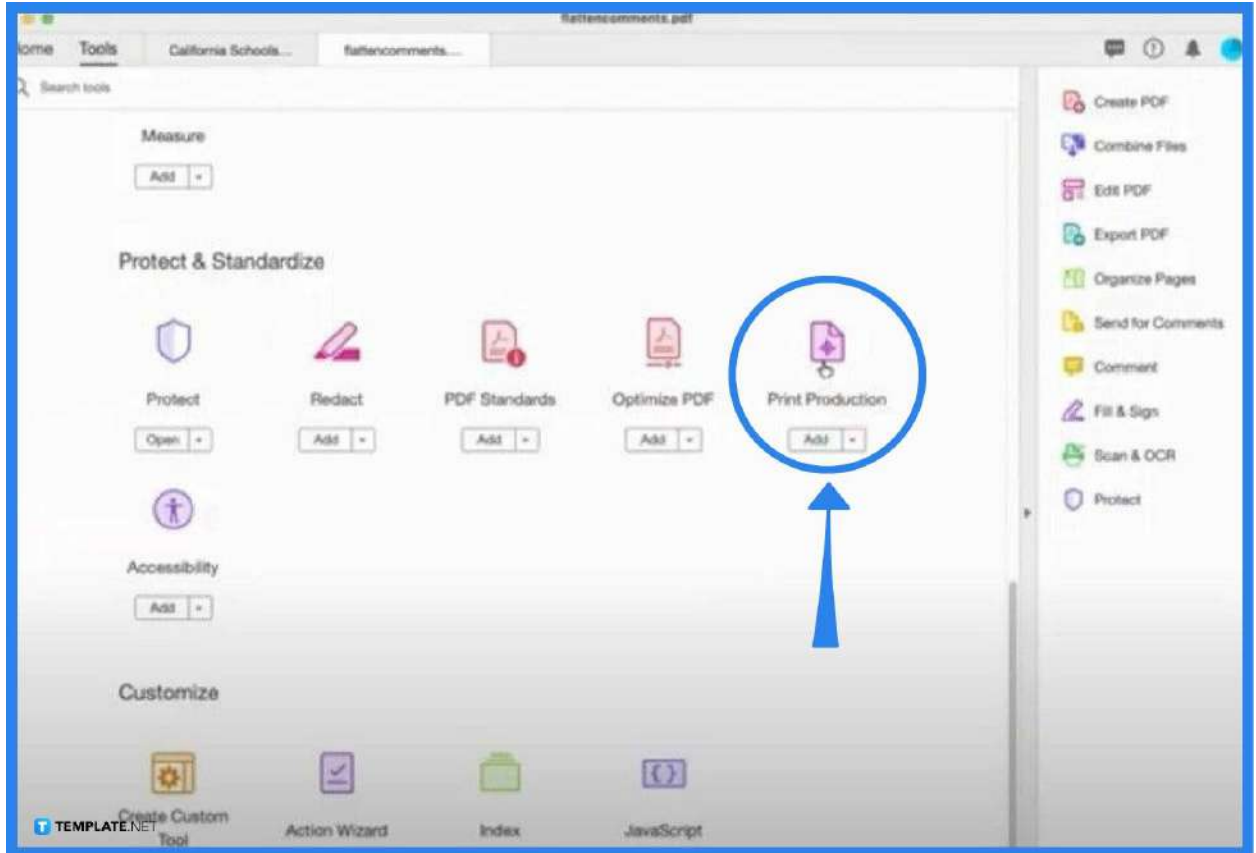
flattencomments.pdf

ome Tools California Schools... flattencomments....

Search tools

Measure

Add

Protect & Standardize

Protect
Open

Redact
Add

PDF Standards
Add

Optimize PDF
Add

Print Production
Add

Accessibility
Add

Customize

Create Custom Tool

Action Wizard

Index

JavaScript

Create PDF
Combine Files
Edit PDF
Export PDF
Organize Pages
Send for Comments
Comment
Fill & Sign
Scan & OCR
Protect

TEMPLATE.NET